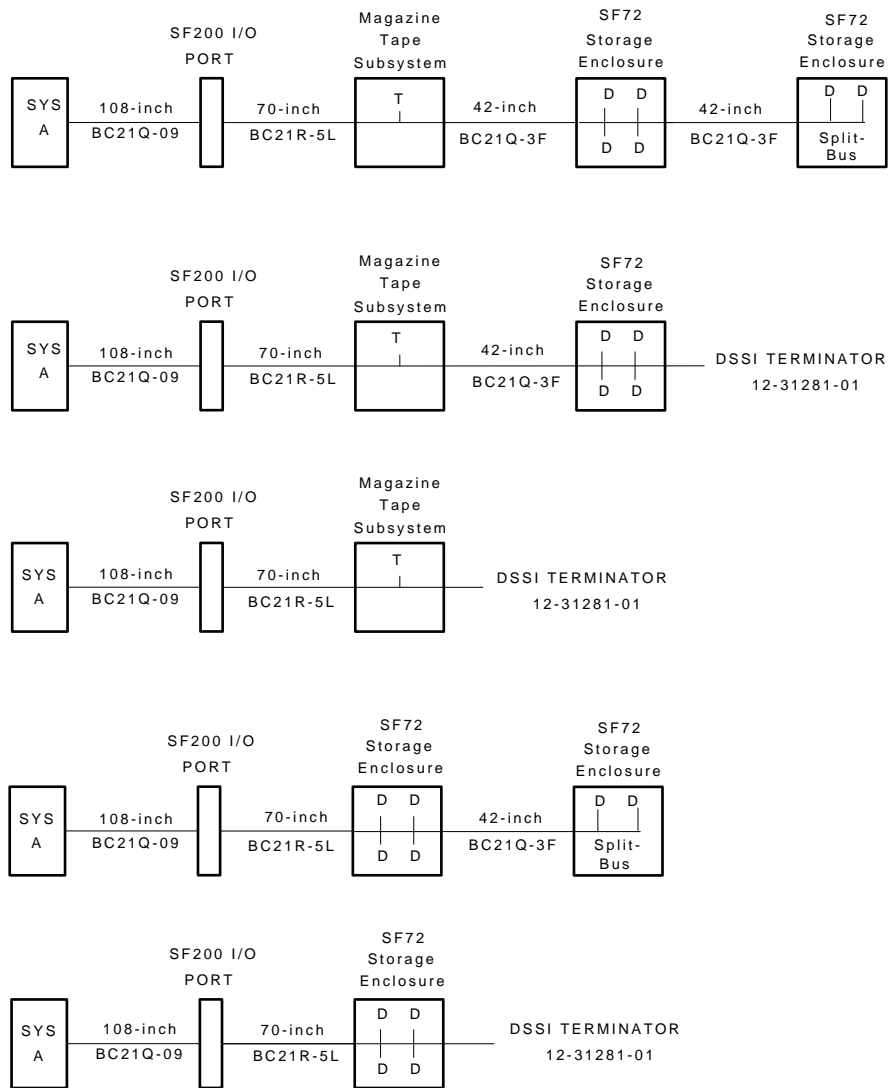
SF200 I/O PORT

Magazine Tape Subsystem

SF72 Storage Enclosure

SF72 Storage Enclosure

SYS A

108-inch
BC21Q-09

70-inch
BC21R-5L

T

42-inch
BC21Q-3F

D D
D D

42-inch
BC21Q-3F

D D
Split-Bus

SF200 I/O PORT

Magazine Tape Subsystem

SF72 Storage Enclosure

SYS A

108-inch
BC21Q-09

70-inch
BC21R-5L

T

42-inch
BC21Q-3F

D D
D D

DSSI TERMINATOR
12-31281-01

SF200 I/O PORT

Magazine Tape Subsystem

SYS A

108-inch
BC21Q-09

70-inch
BC21R-5L

T

DSSI TERMINATOR
12-31281-01

SF200 I/O PORT

SF72 Storage Enclosure

SF72 Storage Enclosure

SYS A

108-inch
BC21Q-09

70-inch
BC21R-5L

D D
D D

42-inch
BC21Q-3F

D D
Split-Bus

SF200 I/O PORT

SF72 Storage Enclosure

SYS A

108-inch
BC21Q-09

70-inch
BC21R-5L

D D
D D

DSSI TERMINATOR
12-31281-01